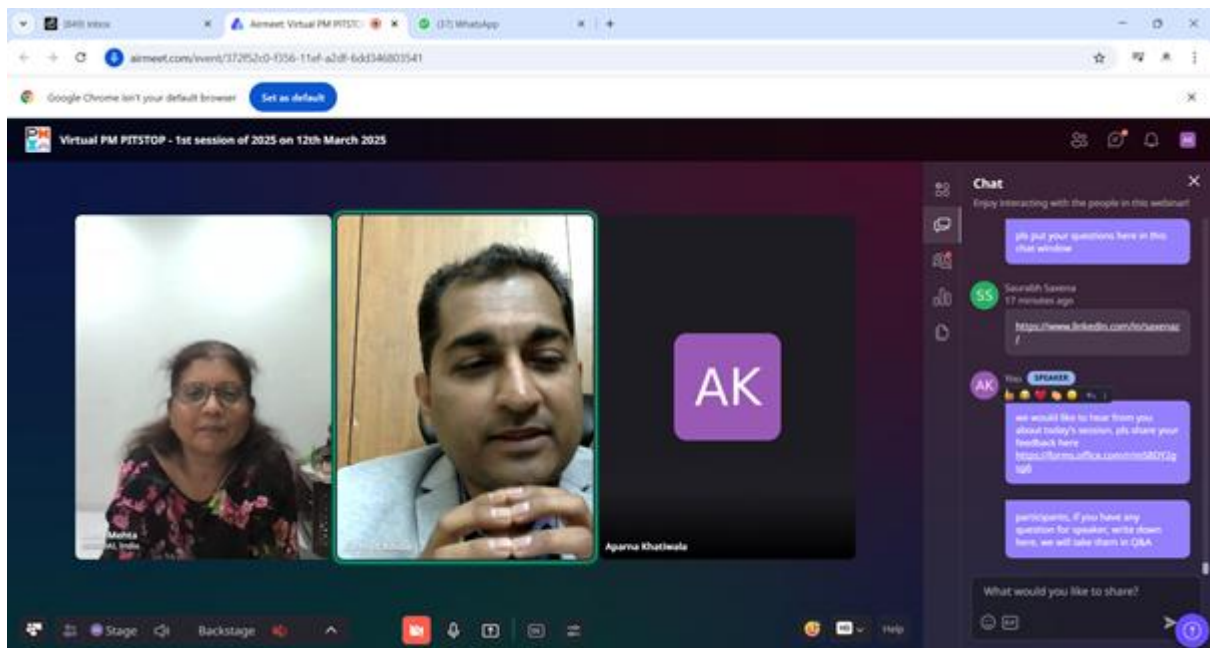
(849) Inbox

Airmeet Virtual PM PITSTO

(37) WhatsApp

airmeet.com/event/372f52c0-f356-11ef-a2df-6dd346803541

Google Chrome isn't your default browser

Set as default

Virtual PM PITSTOP - 1st session of 2025 on 12th March 2025

Chat

Enjoy interacting with the people in this webinar!

pls put your questions here in this chat window

Saurabh Saxena
17 minutes ago

https://www.linkedin.com/in/saxenas/

AK You SPEAKER

we would like to hear from you about today's session, pls share your feedback here https://forms.office.com/r/m5BDY2gsg6

participants, if you have any question for speaker, write down here, we will take them in Q&A

What would you like to share?

AK

Mehta
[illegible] India

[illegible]

Aparna Khatiwala

Stage

Backstage

Help